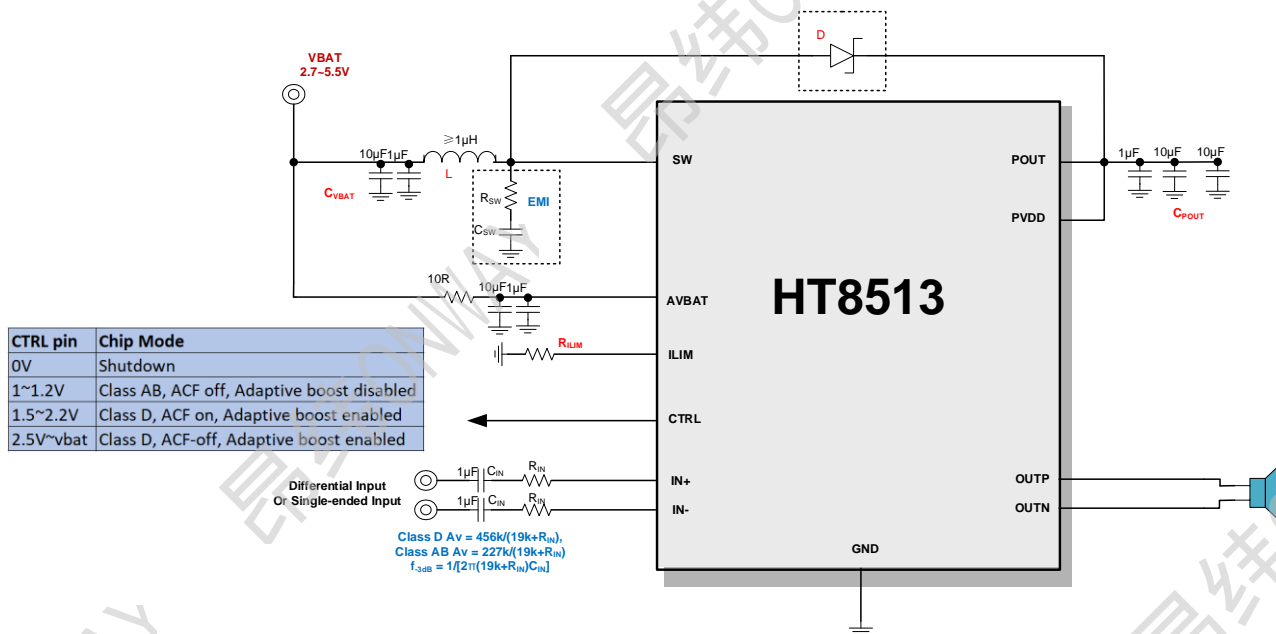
VBAT
2.7~5.5V

D

10μF 1μF
≥1μH
L
$C_{VBAT}$
$R_{SW}$
EMI
$C_{SW}$
SW
POUT
PVDD
1μF 10μF 10μF
$C_{POUT}$

10R
10μF 1μF
AVBAT
HT8513

| CTRL pin | Chip Mode |
|---|---|
| 0V | Shutdown |
| 1~1.2V | Class AB, ACF off, Adaptive boost disabled |
| 1.5~2.2V | Class D, ACF on, Adaptive boost enabled |
| 2.5V~vbat | Class D, ACF-off, Adaptive boost enabled |

$R_{ILIM}$
ILIM
CTRL

1μF $C_{IN}$ $R_{IN}$
Differential Input
Or Single-ended Input
1μF $C_{IN}$ $R_{IN}$
IN+
IN-
OUTP
OUTN
GND

Class D Av = 456k/(19k+$R_{IN}$),
Class AB Av = 227k/(19k+$R_{IN}$)
$f_{-3dB}$ = 1/[2π(19k+$R_{IN}$)$C_{IN}$]

昂纬 ONWAY 昂纬 昂纬